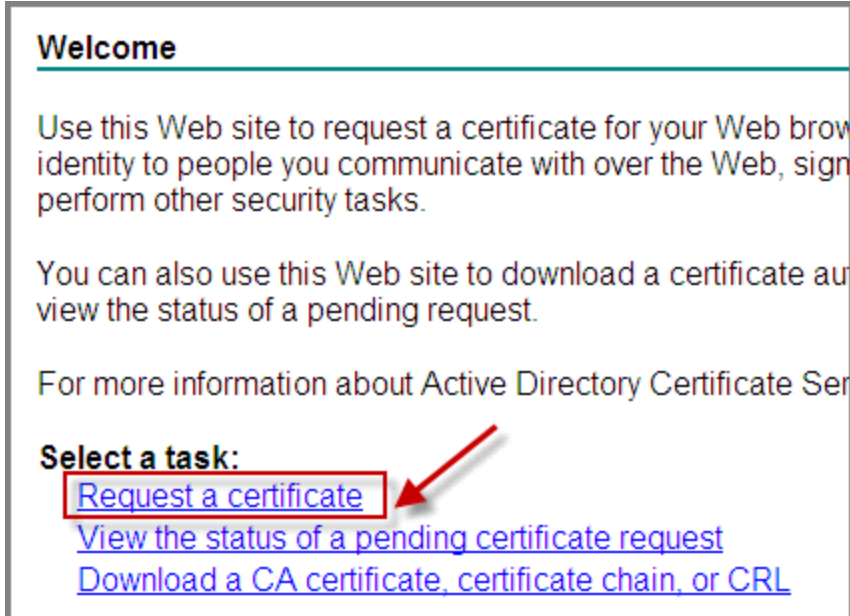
Welcome

Use this Web site to request a certificate for your Web brow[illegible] identity to people you communicate with over the Web, sign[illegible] perform other security tasks.

You can also use this Web site to download a certificate au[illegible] view the status of a pending request.

For more information about Active Directory Certificate Ser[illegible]

Select a task:
Request a certificate
View the status of a pending certificate request
Download a CA certificate, certificate chain, or CRL